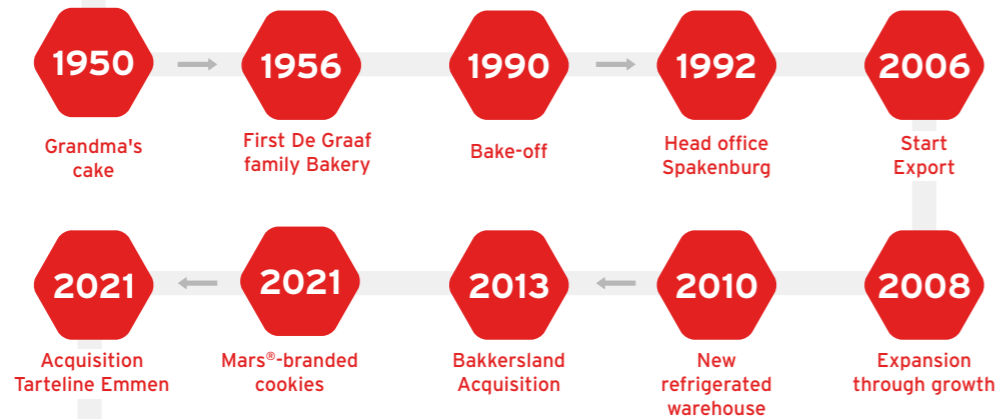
1950
Grandma's cake

1956
First De Graaf family Bakery

1990
Bake-off

1992
Head office Spakenburg

2006
Start Export

2008
Expansion through growth

2010
New refrigerated warehouse

2013
Bakkersland Acquisition

2021
Mars®-branded cookies

2021
Acquisition Tarteline Emmen